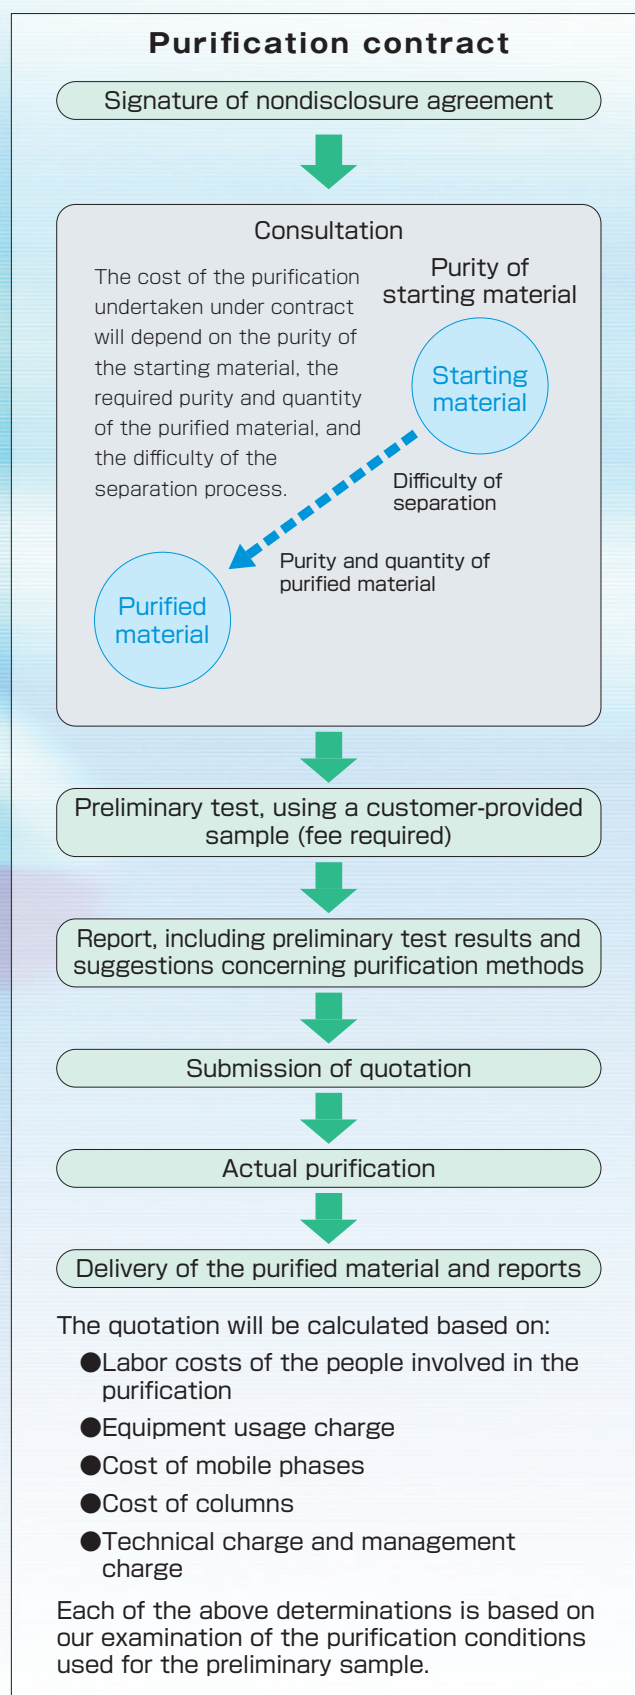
Purification contract

Signature of nondisclosure agreement

Consultation

The cost of the purification undertaken under contract will depend on the purity of the starting material, the required purity and quantity of the purified material, and the difficulty of the separation process.

Purity of starting material

Starting material

Difficulty of separation

Purity and quantity of purified material

Purified material

Preliminary test, using a customer-provided sample (fee required)

Report, including preliminary test results and suggestions concerning purification methods

Submission of quotation

Actual purification

Delivery of the purified material and reports

The quotation will be calculated based on:

●Labor costs of the people involved in the purification

●Equipment usage charge

●Cost of mobile phases

●Cost of columns

●Technical charge and management charge

Each of the above determinations is based on our examination of the purification conditions used for the preliminary sample.